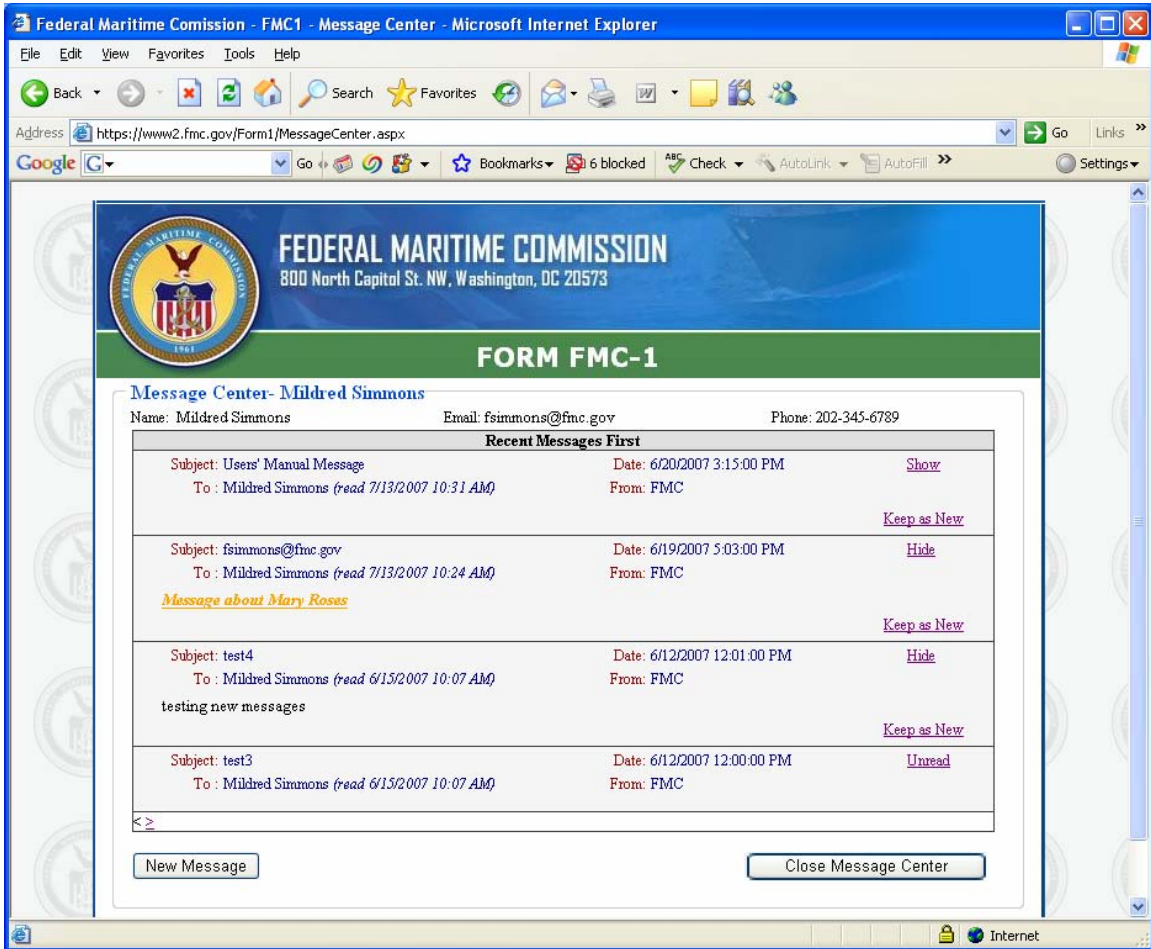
Federal Maritime Comission - FMC1 - Message Center - Microsoft Internet Explorer

File Edit View Favorites Tools Help

Back Search Favorites

Address https://www2.fmc.gov/Form1/MessageCenter.aspx Go Links

Google G Go Bookmarks 6 blocked Check AutoLink AutoFill Settings

FEDERAL MARITIME COMMISSION
800 North Capitol St. NW, Washington, DC 20573

FORM FMC-1

Message Center- Mildred Simmons

Name: Mildred Simmons Email: fsimmons@fmc.gov Phone: 202-345-6789

Recent Messages First

Subject: Users' Manual Message Date: 6/20/2007 3:15:00 PM Show
To : Mildred Simmons (read 7/13/2007 10:31 AM) From: FMC
Keep as New

Subject: fsimmons@fmc.gov Date: 6/19/2007 5:03:00 PM Hide
To : Mildred Simmons (read 7/13/2007 10:24 AM) From: FMC
Message about Mary Roses
Keep as New

Subject: test4 Date: 6/12/2007 12:01:00 PM Hide
To : Mildred Simmons (read 6/15/2007 10:07 AM) From: FMC
testing new messages
Keep as New

Subject: test3 Date: 6/12/2007 12:00:00 PM Unread
To : Mildred Simmons (read 6/15/2007 10:07 AM) From: FMC

< >

New Message Close Message Center

Internet